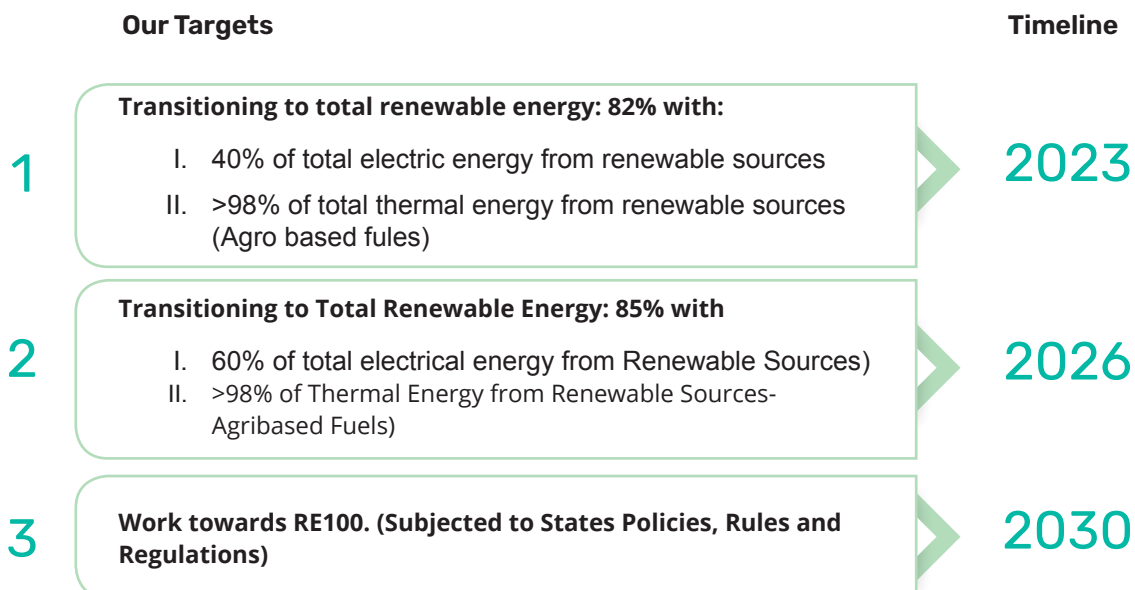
Our Targets

Timeline

1

Transitioning to total renewable energy: 82% with:

I. 40% of total electric energy from renewable sources

II. >98% of total thermal energy from renewable sources (Agro based fules)

2023

2

Transitioning to Total Renewable Energy: 85% with

I. 60% of total electrical energy from Renewable Sources)

II. >98% of Thermal Energy from Renewable Sources-Agribased Fuels)

2026

3

Work towards RE100. (Subjected to States Policies, Rules and Regulations)

2030